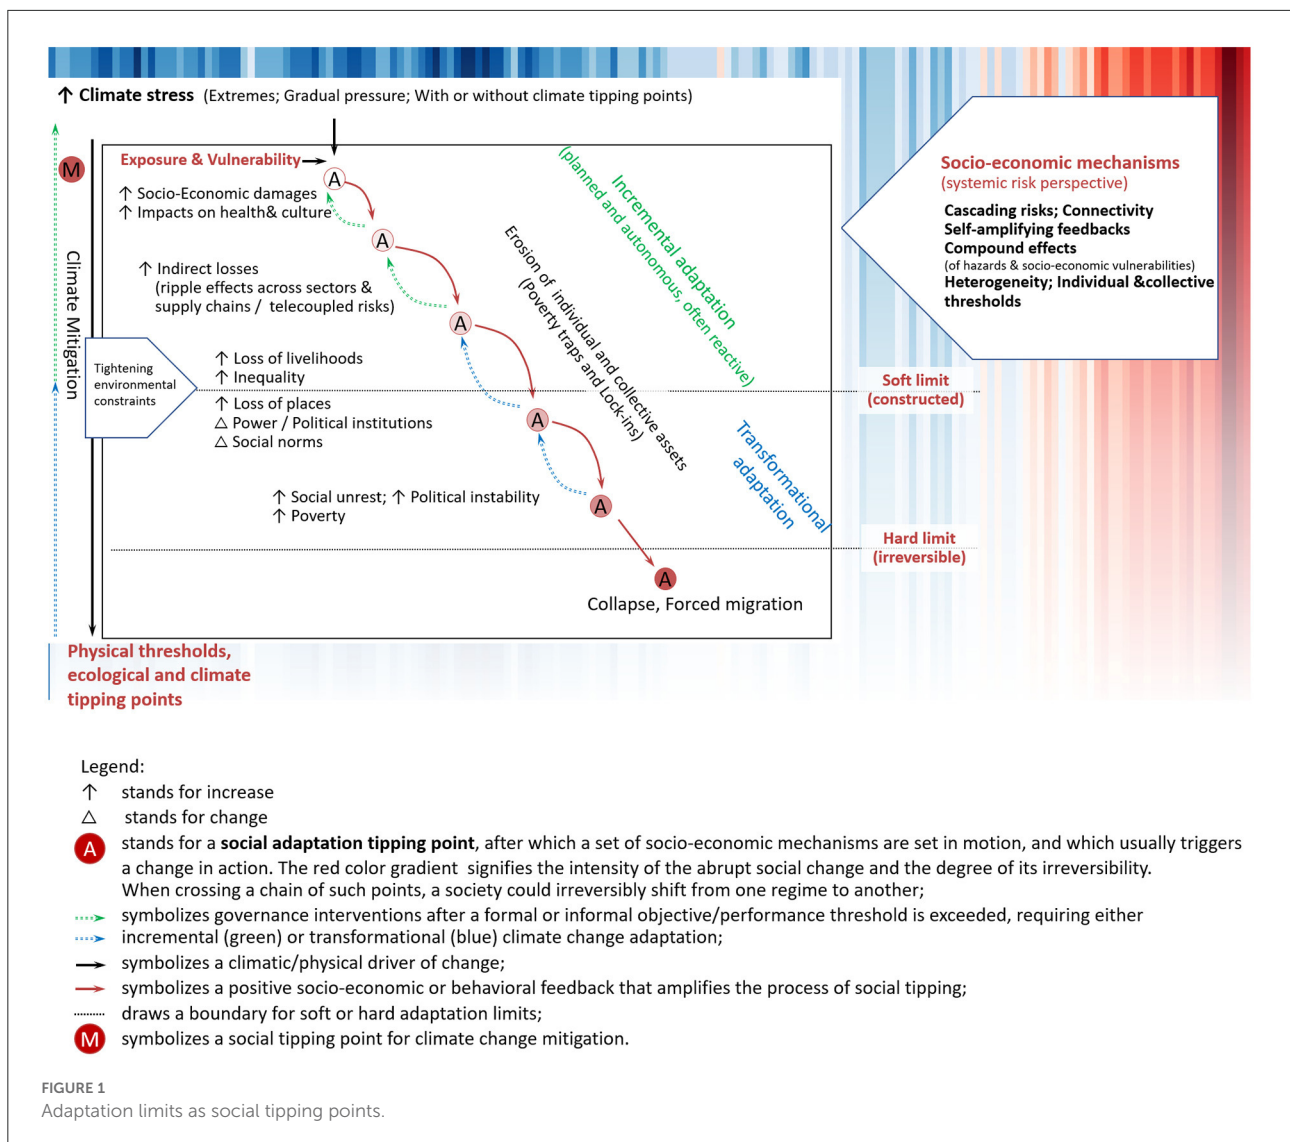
↑ Climate stress (Extremes; Gradual pressure; With or without climate tipping points)

M

Climate Mitigation

Exposure & Vulnerability

A

↑ Socio-Economic damages
↑ Impacts on health& culture

A

↑ Indirect losses
(ripple effects across sectors & supply chains / telecoupled risks)

A

Tightening environmental constraints

↑ Loss of livelihoods
↑ Inequality

↑ Loss of places
△ Power / Political institutions
△ Social norms

A

↑ Social unrest; ↑ Political instability
↑ Poverty

A

A

Collapse, Forced migration

Incremental adaptation
(planned and autonomous, often reactive)

Erosion of individual and collective assets
(Poverty traps and Lock-ins)

Transformational adaptation

Socio-economic mechanisms
(systemic risk perspective)

Cascading risks; Connectivity
Self-amplifying feedbacks
Compound effects
(of hazards & socio-economic vulnerabilities)
Heterogeneity; Individual &collective thresholds

Soft limit
(constructed)

Hard limit
(irreversible)

Physical thresholds, ecological and climate tipping points

Legend:
↑ stands for increase
△ stands for change
A stands for a **social adaptation tipping point**, after which a set of socio-economic mechanisms are set in motion, and which usually triggers a change in action. The red color gradient signifies the intensity of the abrupt social change and the degree of its irreversibility. When crossing a chain of such points, a society could irreversibly shift from one regime to another;
symbolizes governance interventions after a formal or informal objective/performance threshold is exceeded, requiring either incremental (green) or transformational (blue) climate change adaptation;
symbolizes a climatic/physical driver of change;
symbolizes a positive socio-economic or behavioral feedback that amplifies the process of social tipping;
draws a boundary for soft or hard adaptation limits;
M symbolizes a social tipping point for climate change mitigation.

FIGURE 1
Adaptation limits as social tipping points.